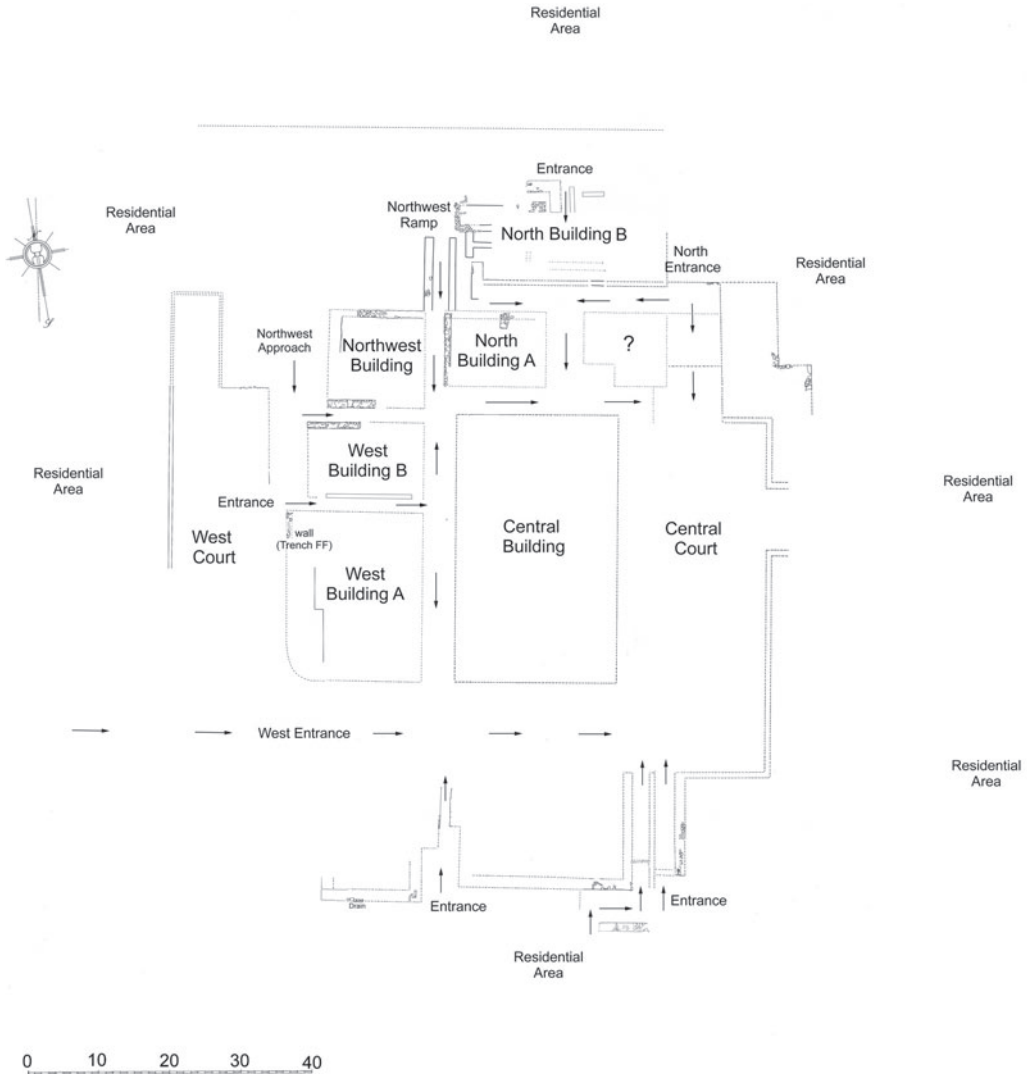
Residential Area

Entrance

Residential Area

Northwest Ramp

North Building B

North Entrance

Residential Area

Northwest Approach

Northwest Building

North Building A

?

Residential Area

West Building B

Residential Area

Entrance

wall (Trench FF)

West Court

Central Building

Central Court

West Building A

West Entrance

Residential Area

Drain

Entrance

Entrance

Residential Area

0 10 20 30 40